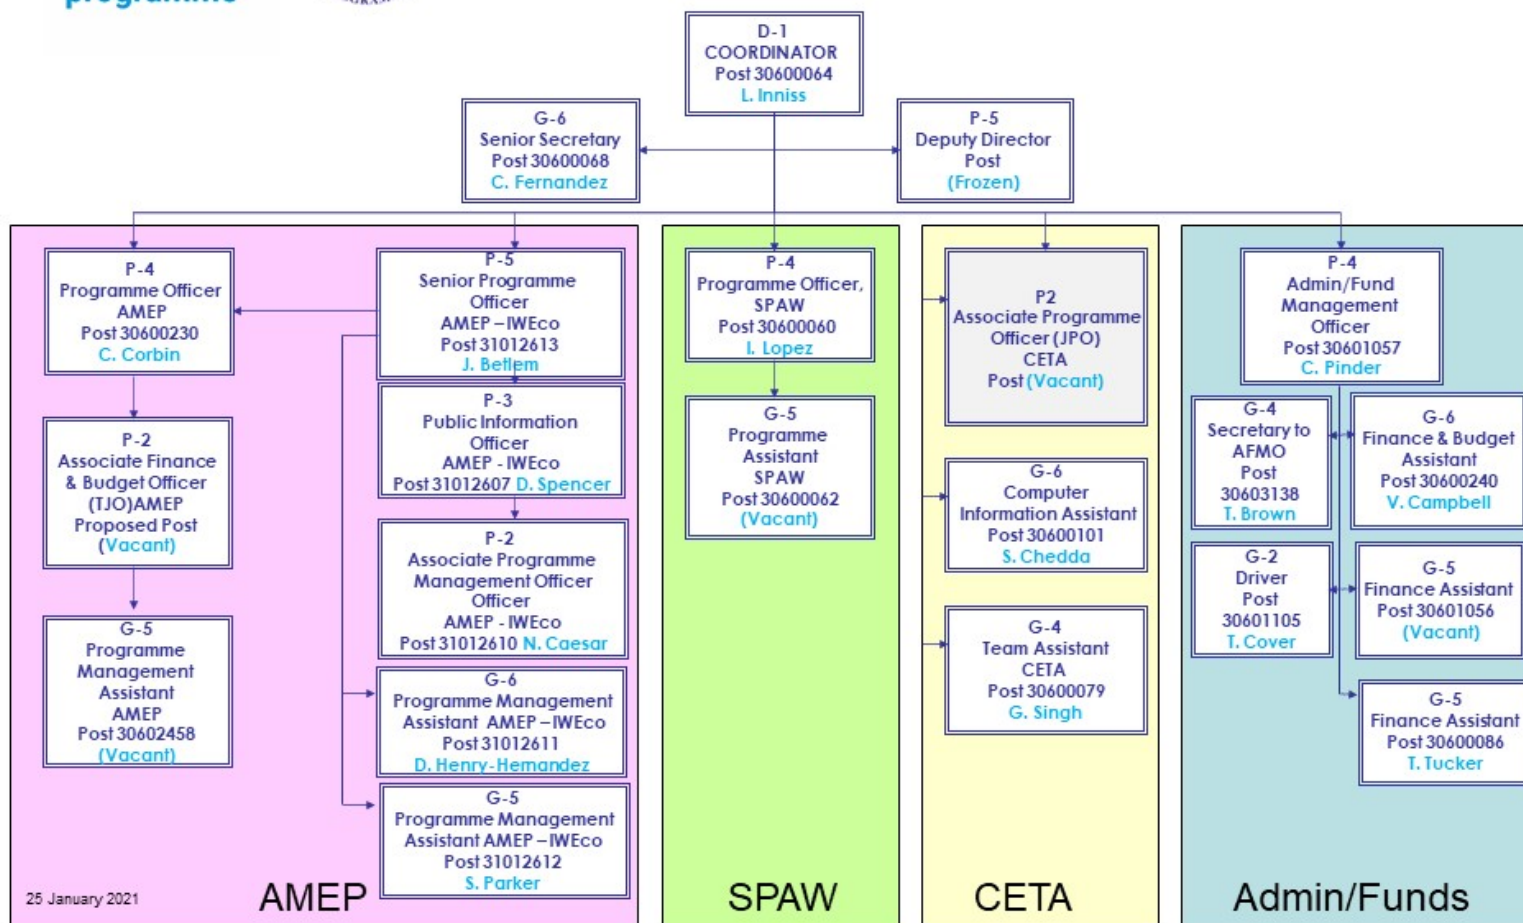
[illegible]

D-1
COORDINATOR
Post 30600064
L. Inniss

G-6
Senior Secretary
Post 30600068
C. Fernandez

P-5
Deputy Director
Post
(Frozen)

P-4
Programme Officer
AMEP
Post 30600230
C. Corbin

P-5
Senior Programme Officer
AMEP – IWEco
Post 31012613
J. Betlem

P-2
Associate Finance & Budget Officer
(TJO)AMEP
Proposed Post
(Vacant)

P-3
Public Information Officer
AMEP - IWEco
Post 31012607 D. Spencer

P-2
Associate Programme Management Officer Officer
AMEP - IWEco
Post 31012610 N. Caesar

G-5
Programme Management Assistant
AMEP
Post 30602458
(Vacant)

G-6
Programme Management Assistant AMEP – IWEco
Post 31012611
D. Henry-Hernandez

G-5
Programme Management Assistant AMEP – IWEco
Post 31012612
S. Parker

25 January 2021

AMEP

P-4
Programme Officer, SPAW
Post 30600060
I. Lopez

G-5
Programme Assistant
SPAW
Post 30600062
(Vacant)

SPAW

P2
Associate Programme Officer (JPO)
CETA
Post (Vacant)

G-6
Computer Information Assistant
Post 30600101
S. Chedda

G-4
Team Assistant
CETA
Post 30600079
G. Singh

CETA

P-4
Admin/Fund Management Officer
Post 30601057
C. Pinder

G-4
Secretary to AFMO
Post
30603138
T. Brown

G-6
Finance & Budget Assistant
Post 30600240
V. Campbell

G-2
Driver
Post
30601105
T. Cover

G-5
Finance Assistant
Post 30601056
(Vacant)

G-5
Finance Assistant
Post 30600086
T. Tucker

Admin/Funds